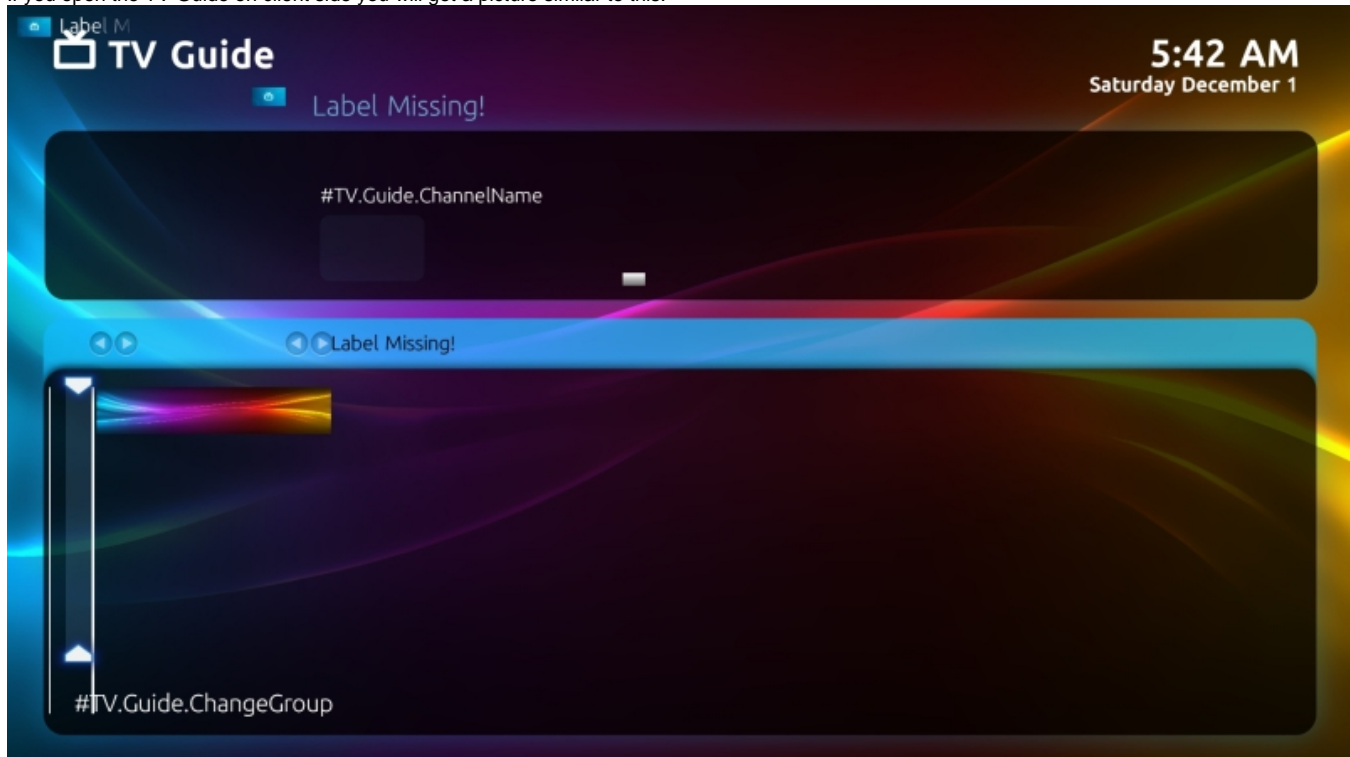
If you open the TV Guide on client side you will get a picture similar to this:

Label M

TV Guide

5:42 AM
Saturday December 1

Label Missing!

#TV.Guide.ChannelName

Label Missing!

#TV.Guide.ChangeGroup